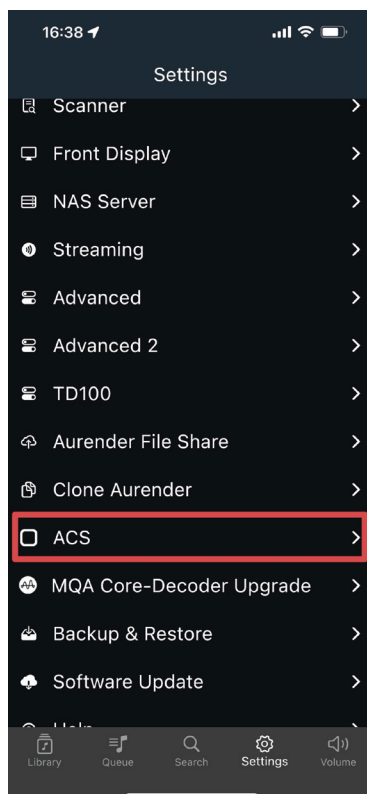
16:38

Settings

Scanner

Front Display

NAS Server

Streaming

Advanced

Advanced 2

TD100

Aurender File Share

Clone Aurender

ACS

MQA Core-Decoder Upgrade

Backup & Restore

Software Update

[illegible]

Library Queue Search Settings Volume